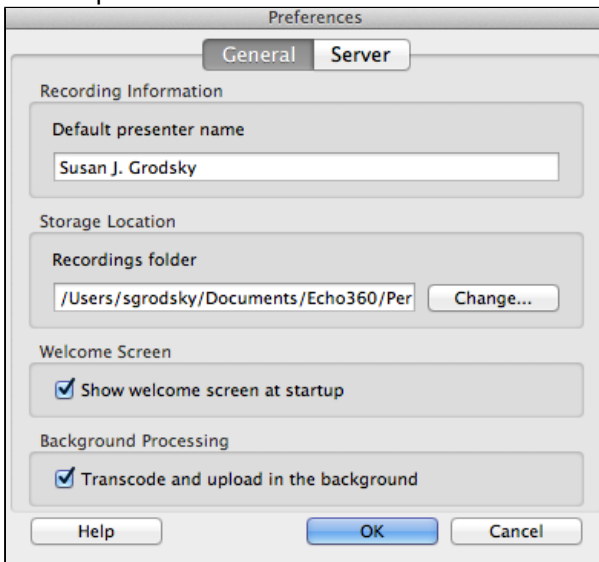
Preferences

General Server

Recording Information

Default presenter name

Susan J. Grodsky

Storage Location

Recordings folder

/Users/sgrodsky/Documents/Echo360/Per

Change...

Welcome Screen

☑ Show welcome screen at startup

Background Processing

☑ Transcode and upload in the background

Help

OK

Cancel